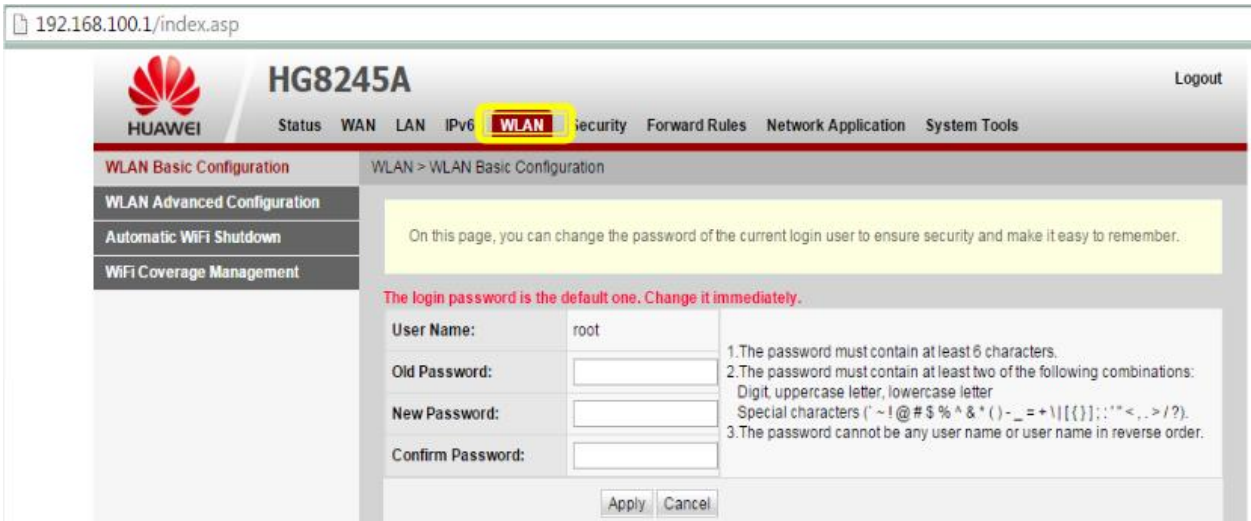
192.168.100.1/index.asp

HUAWEI

HG8245A

Logout

Status WAN LAN IPv6 WLAN Security Forward Rules Network Application System Tools

WLAN Basic Configuration
WLAN Advanced Configuration
Automatic WiFi Shutdown
WiFi Coverage Management

WLAN > WLAN Basic Configuration

On this page, you can change the password of the current login user to ensure security and make it easy to remember.

The login password is the default one. Change it immediately.

| User Name: | root |
|---|---|
| Old Password: | |
| New Password: | |
| Confirm Password: | |

1.The password must contain at least 6 characters.
2.The password must contain at least two of the following combinations:
Digit, uppercase letter, lowercase letter
Special characters (` ~ ! @ # $ % ^ & * ( ) - _ = + \ | [ { } ] ; : ' " < , . > / ?).
3.The password cannot be any user name or user name in reverse order.

Apply Cancel